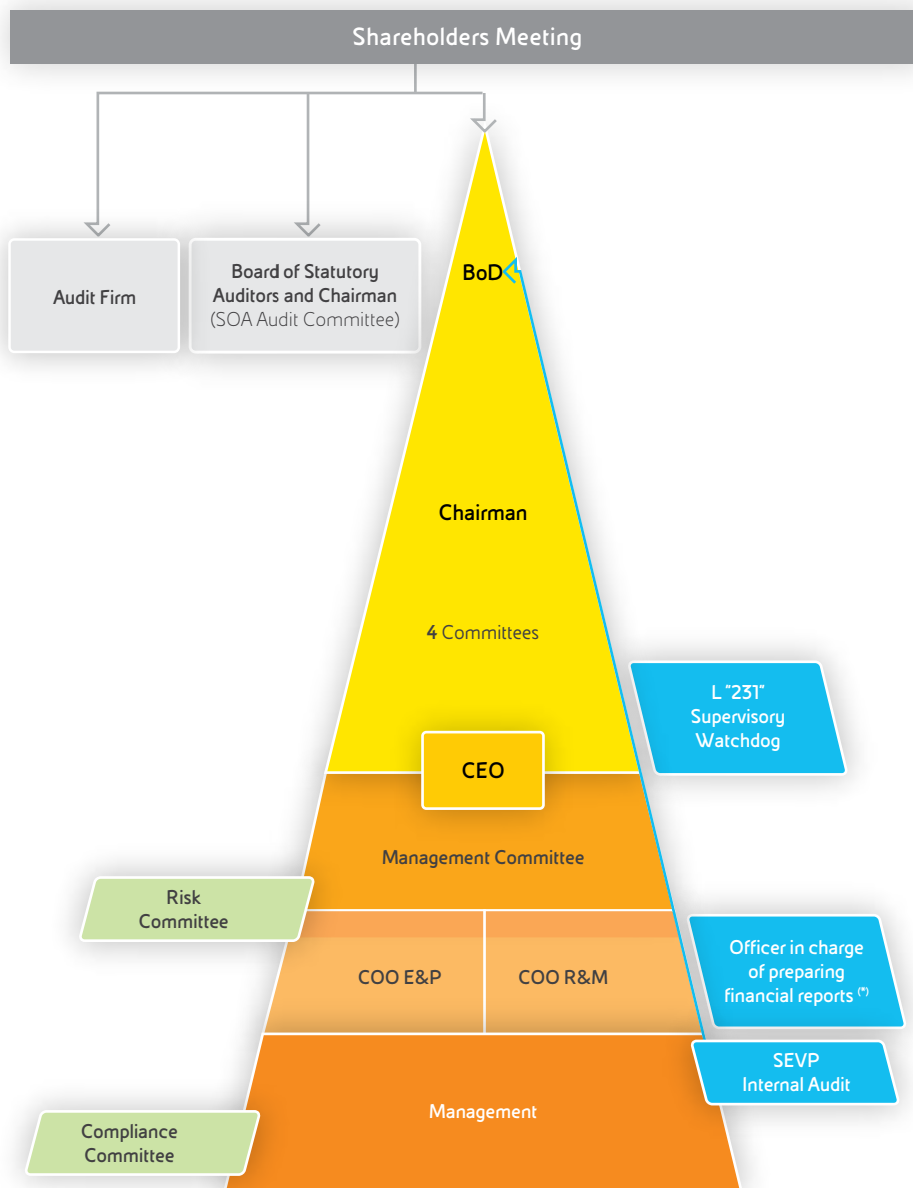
Shareholders Meeting

Audit Firm

Board of Statutory Auditors and Chairman (SOA Audit Committee)

BoD

Chairman

4 Committees

L "231" Supervisory Watchdog

CEO

Management Committee

Risk Committee

COO E&P

COO R&M

Officer in charge of preparing financial reports $^{(*)}$

SEVP Internal Audit

Management

Compliance Committee